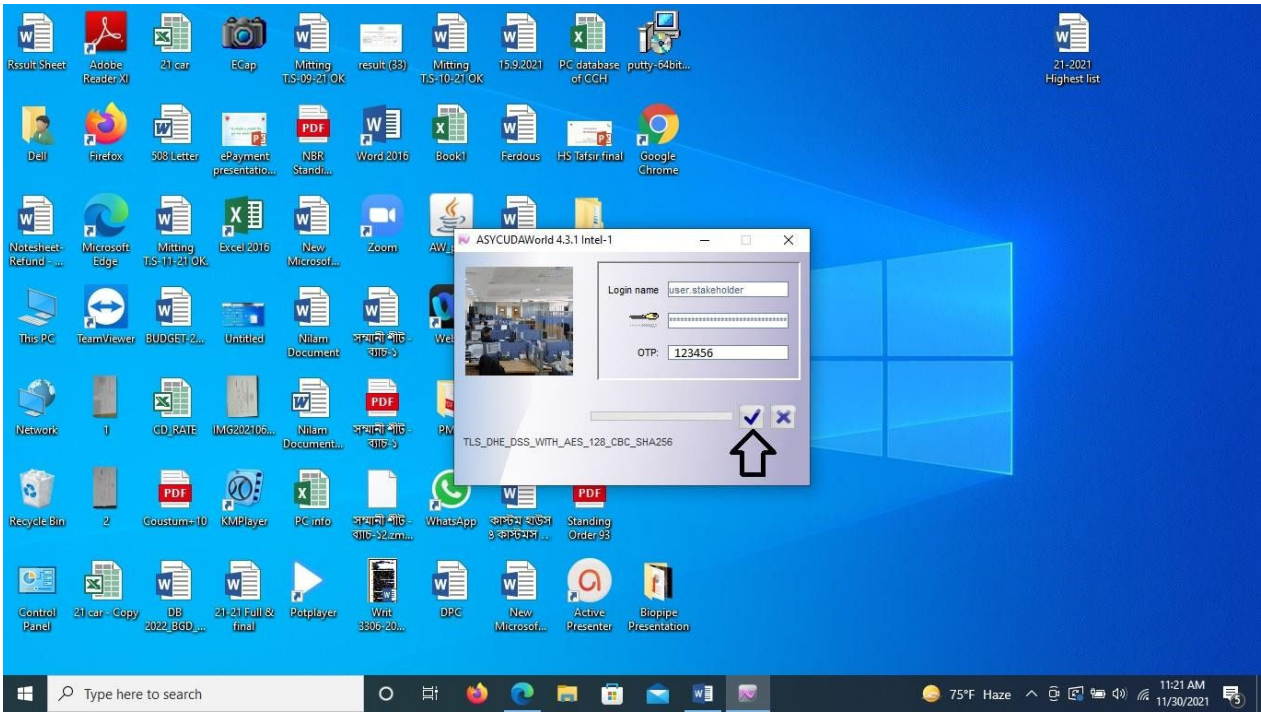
Rssult Sheet
Adobe Reader XI
21 car
ECap
Mitting T.S-09-21 OK
result (33)
Mitting T.S-10-21 OK
15.9.2021
PC database of CCH
putty-64bit...
21-2021 Highest list

Dell
Firefox
508 Letter
ePayment presentatio...
NBR Standi...
Word 2016
Book1
Ferdous
HS Tafsir final
Google Chrome

Notesheet-Refund - ...
Microsoft Edge
Mitting T.S-11-21 OK
Excel 2016
New Microsof...
Zoom
AW_

This PC
TeamViewer
BUDGET-2...
Untitled
Nilam Document
সম্মানী শীট - ব্যাচ-১
We

Network
1
CD_RATE
IMG202106...
Nilam Document...
সম্মানী শীট - ব্যাচ-১
PM

Recycle Bin
2
Coustum+10
KMPlayer
PC info
সম্মানী শীট - ব্যাচ-১2.zm...
WhatsApp
কাস্টম হাউস ও কাস্টমস ...
Standing Order 93

Control Panel
21 car - Copy
DB 2022_BGD_...
21-21 Full & final
Potplayer
Writ 3306-20...
DPC
New Microsof...
Active Presenter
Biopipe Presentation

ASYCUDAWorld 4.3.1 Intel-1
Login name user.stakeholder
OTP: 123456
TLS_DHE_DSS_WITH_AES_128_CBC_SHA256

Type here to search
75°F Haze
11:21 AM
11/30/2021
5